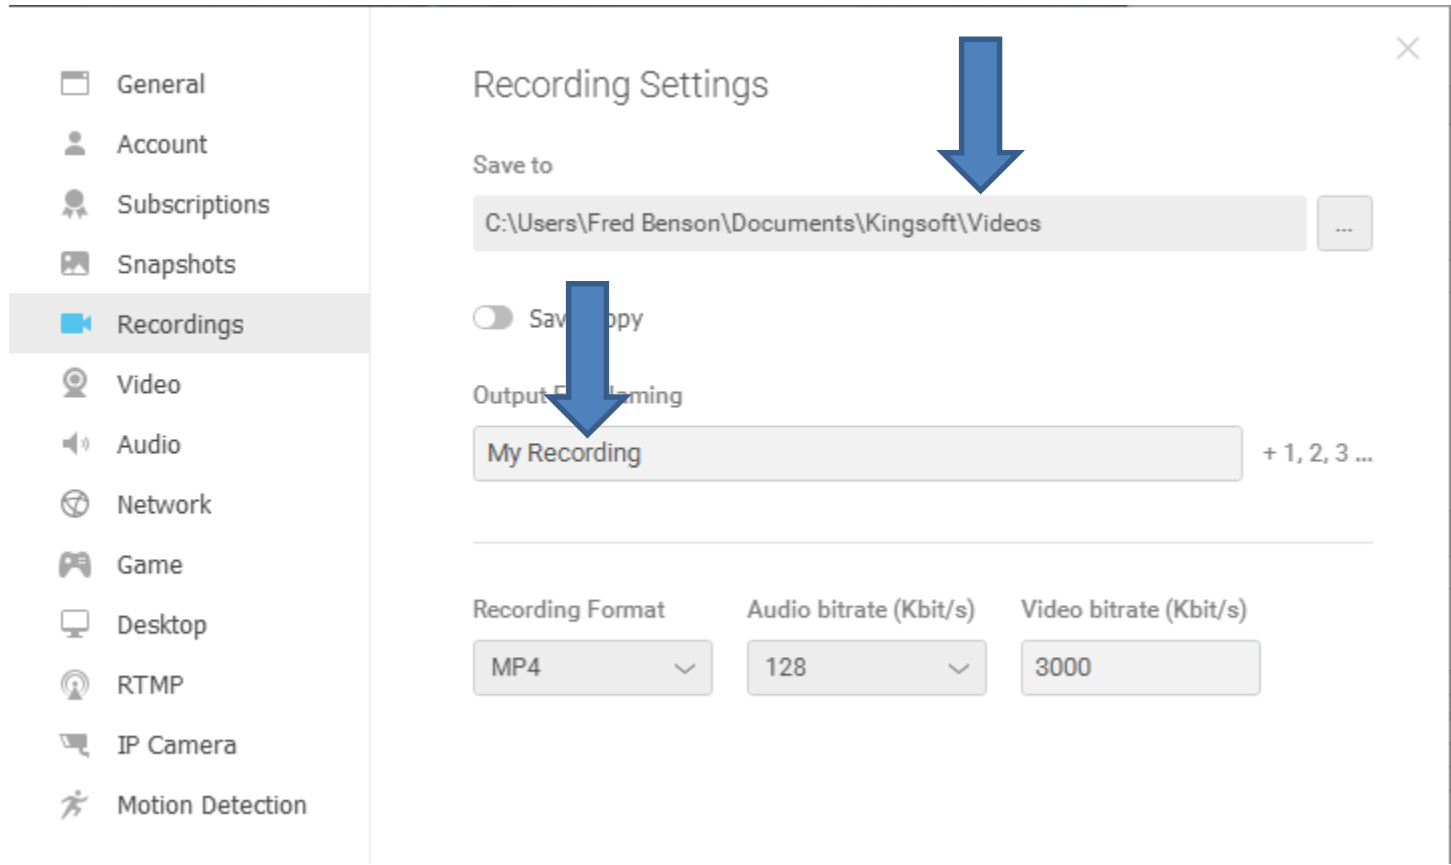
General
Account
Subscriptions
Snapshots
Recordings
Video
Audio
Network
Game
Desktop
RTMP
IP Camera
Motion Detection

Recording Settings

Save to

C:\Users\Fred Benson\Documents\Kingsoft\Videos

...

Sav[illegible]opy

Output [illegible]aming

My Recording

+ 1, 2, 3 ...

Recording Format

MP4

Audio bitrate (Kbit/s)

128

Video bitrate (Kbit/s)

3000